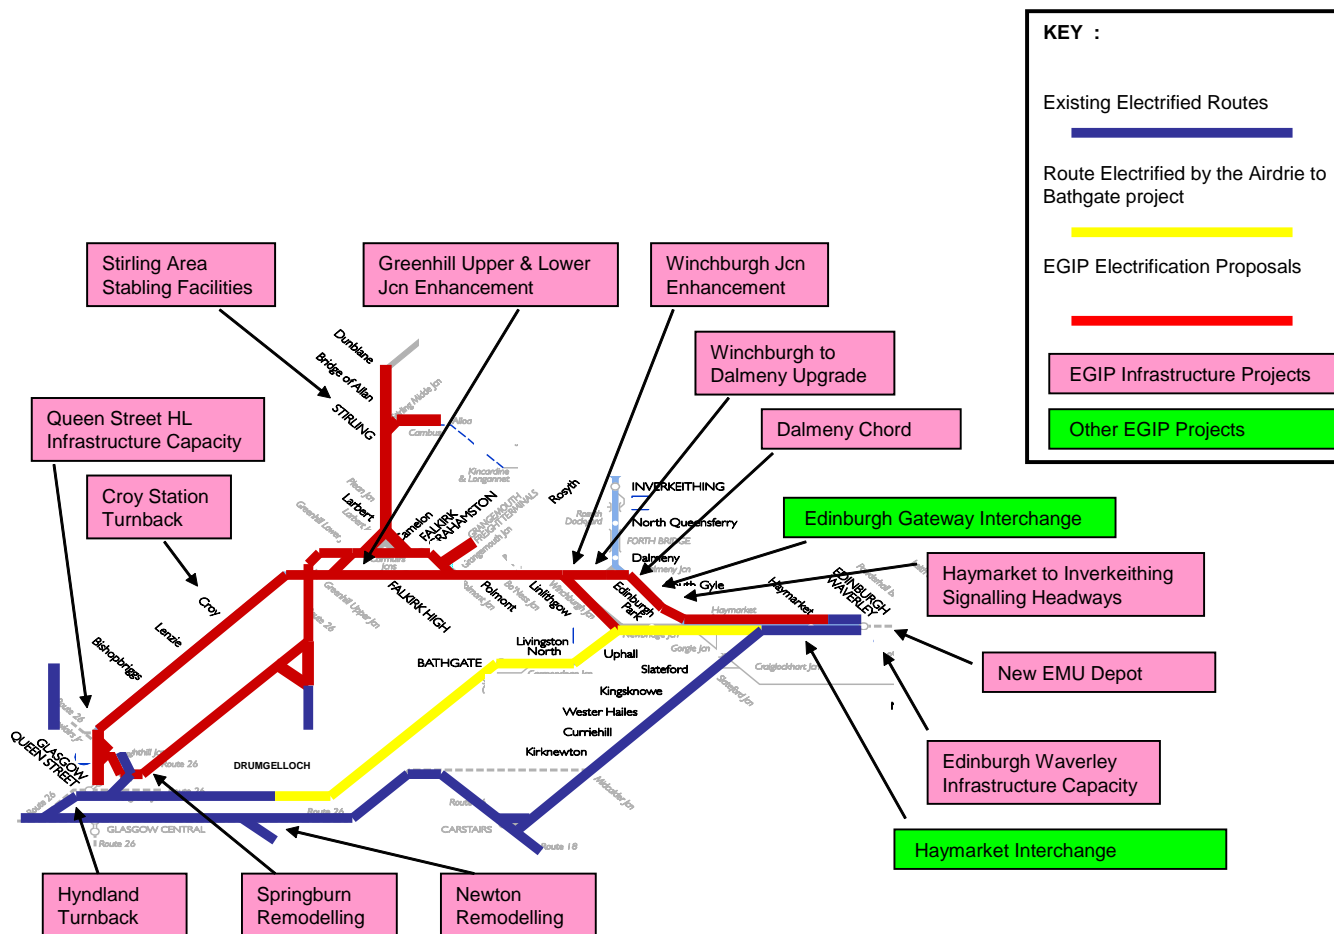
KEY :

Existing Electrified Routes

Route Electrified by the Airdrie to Bathgate project

EGIP Electrification Proposals

EGIP Infrastructure Projects

Other EGIP Projects

Stirling Area Stabling Facilities

Greenhill Upper & Lower Jcn Enhancement

Winchburgh Jcn Enhancement

Winchburgh to Dalmeny Upgrade

Dalmeny Chord

Queen Street HL Infrastructure Capacity

Croy Station Turnback

Edinburgh Gateway Interchange

Haymarket to Inverkeithing Signalling Headways

New EMU Depot

Edinburgh Waverley Infrastructure Capacity

Haymarket Interchange

Hyndland Turnback

Springburn Remodelling

Newton Remodelling

Dunblane

Bridge of Allan

STIRLING

Alloa

Cambus

Kincardine & Longannet

Larbert

Camelon

FALKIRK GRAHAMSTON

GRANGEMOUTH FREIGHT TERMINALS

Rosyth

INVERKEITHING

North Queensferry

FORTH BRIDGE

Dalmeny

Croy

Lenzie

Bishopbriggs

FALKIRK HIGH

Polmont

Linlithgow

Edinburgh Park

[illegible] Gyle

Haymarket

EDINBURGH WAVERLEY

Livingston North

BATHGATE

Uphall

Slateford

Kingsknowe

Wester Hailes

Curriehill

Kirknewton

DRUMGELLOCH

GLASGOW QUEEN STREET

GLASGOW CENTRAL

CARSTAIRS

Route 26

Route 18